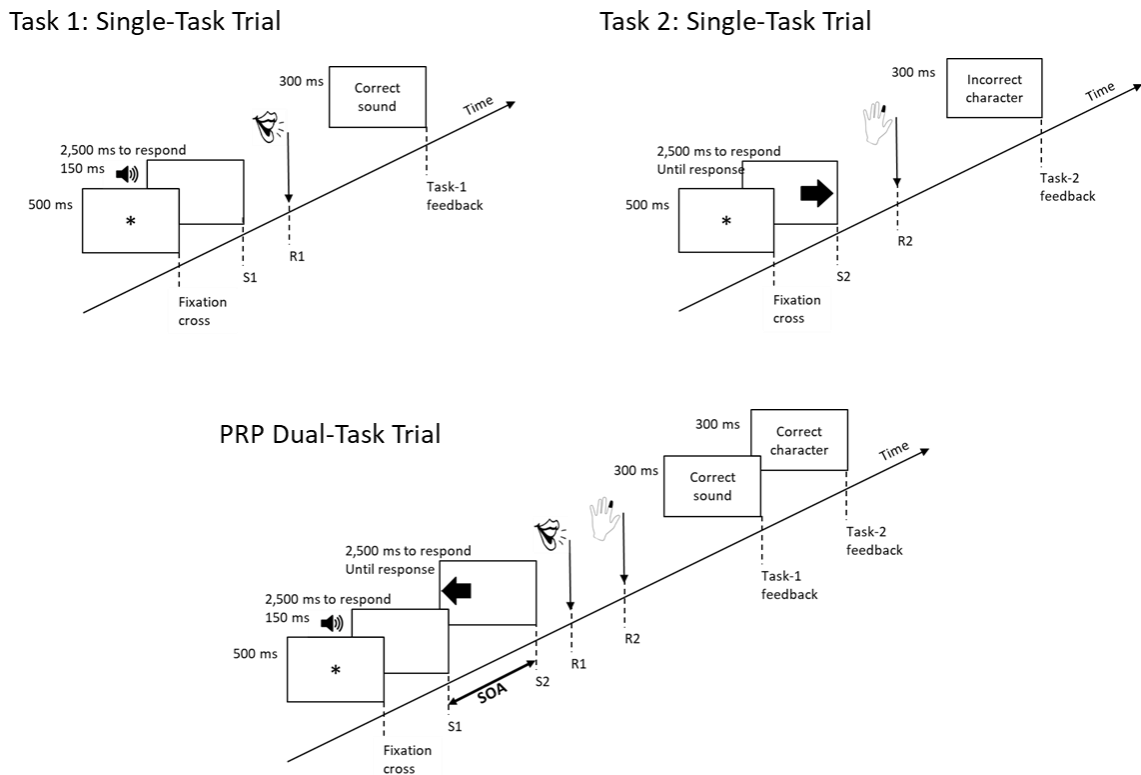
Task 1: Single-Task Trial

300 ms
Correct sound
Time
2,500 ms to respond
150 ms
500 ms
*
S1
R1
Task-1 feedback
Fixation cross

Task 2: Single-Task Trial

300 ms
Incorrect character
Time
2,500 ms to respond
Until response
500 ms
*
S2
R2
Task-2 feedback
Fixation cross

PRP Dual-Task Trial

300 ms
Correct character
300 ms
Correct sound
Time
2,500 ms to respond
Until response
2,500 ms to respond
150 ms
500 ms
*
SOA
S1
S2
R1
R2
Task-1 feedback
Task-2 feedback
Fixation cross